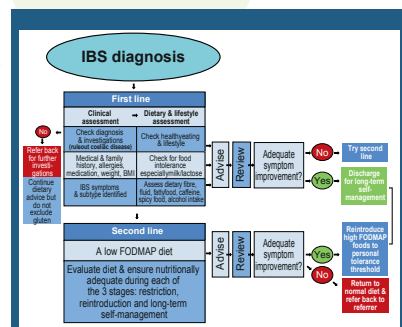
IBS diagnosis

First line

| Clinical assessment | Dietary & lifestyle assessment |
|---|---|
| Check diagnosis & investigations (rule out coeliac disease) | Check healthy eating & lifestyle |
| Medical & family history, allergies, medication, weight, BMI | Check for food intolerance especially milk/lactose |
| IBS symptoms & subtype identified | Assess dietary fibre, fluid, fatty food, caffeine, spicy food, alcohol intake |

No

Refer back for further investigations

Continue dietary advice but do not exclude gluten

Advise

Review

Adequate symptom improvement?

No

Try second line

Yes

Discharge for long-term self-management

Second line

A low FODMAP diet

Evaluate diet & ensure nutritionally adequate during each of the 3 stages: restriction, reintroduction and long-term self-management

Advise

Review

Adequate symptom improvement?

Yes

Reintroduce high FODMAP foods to personal tolerance threshold

No

Return to normal diet & refer back to referrer